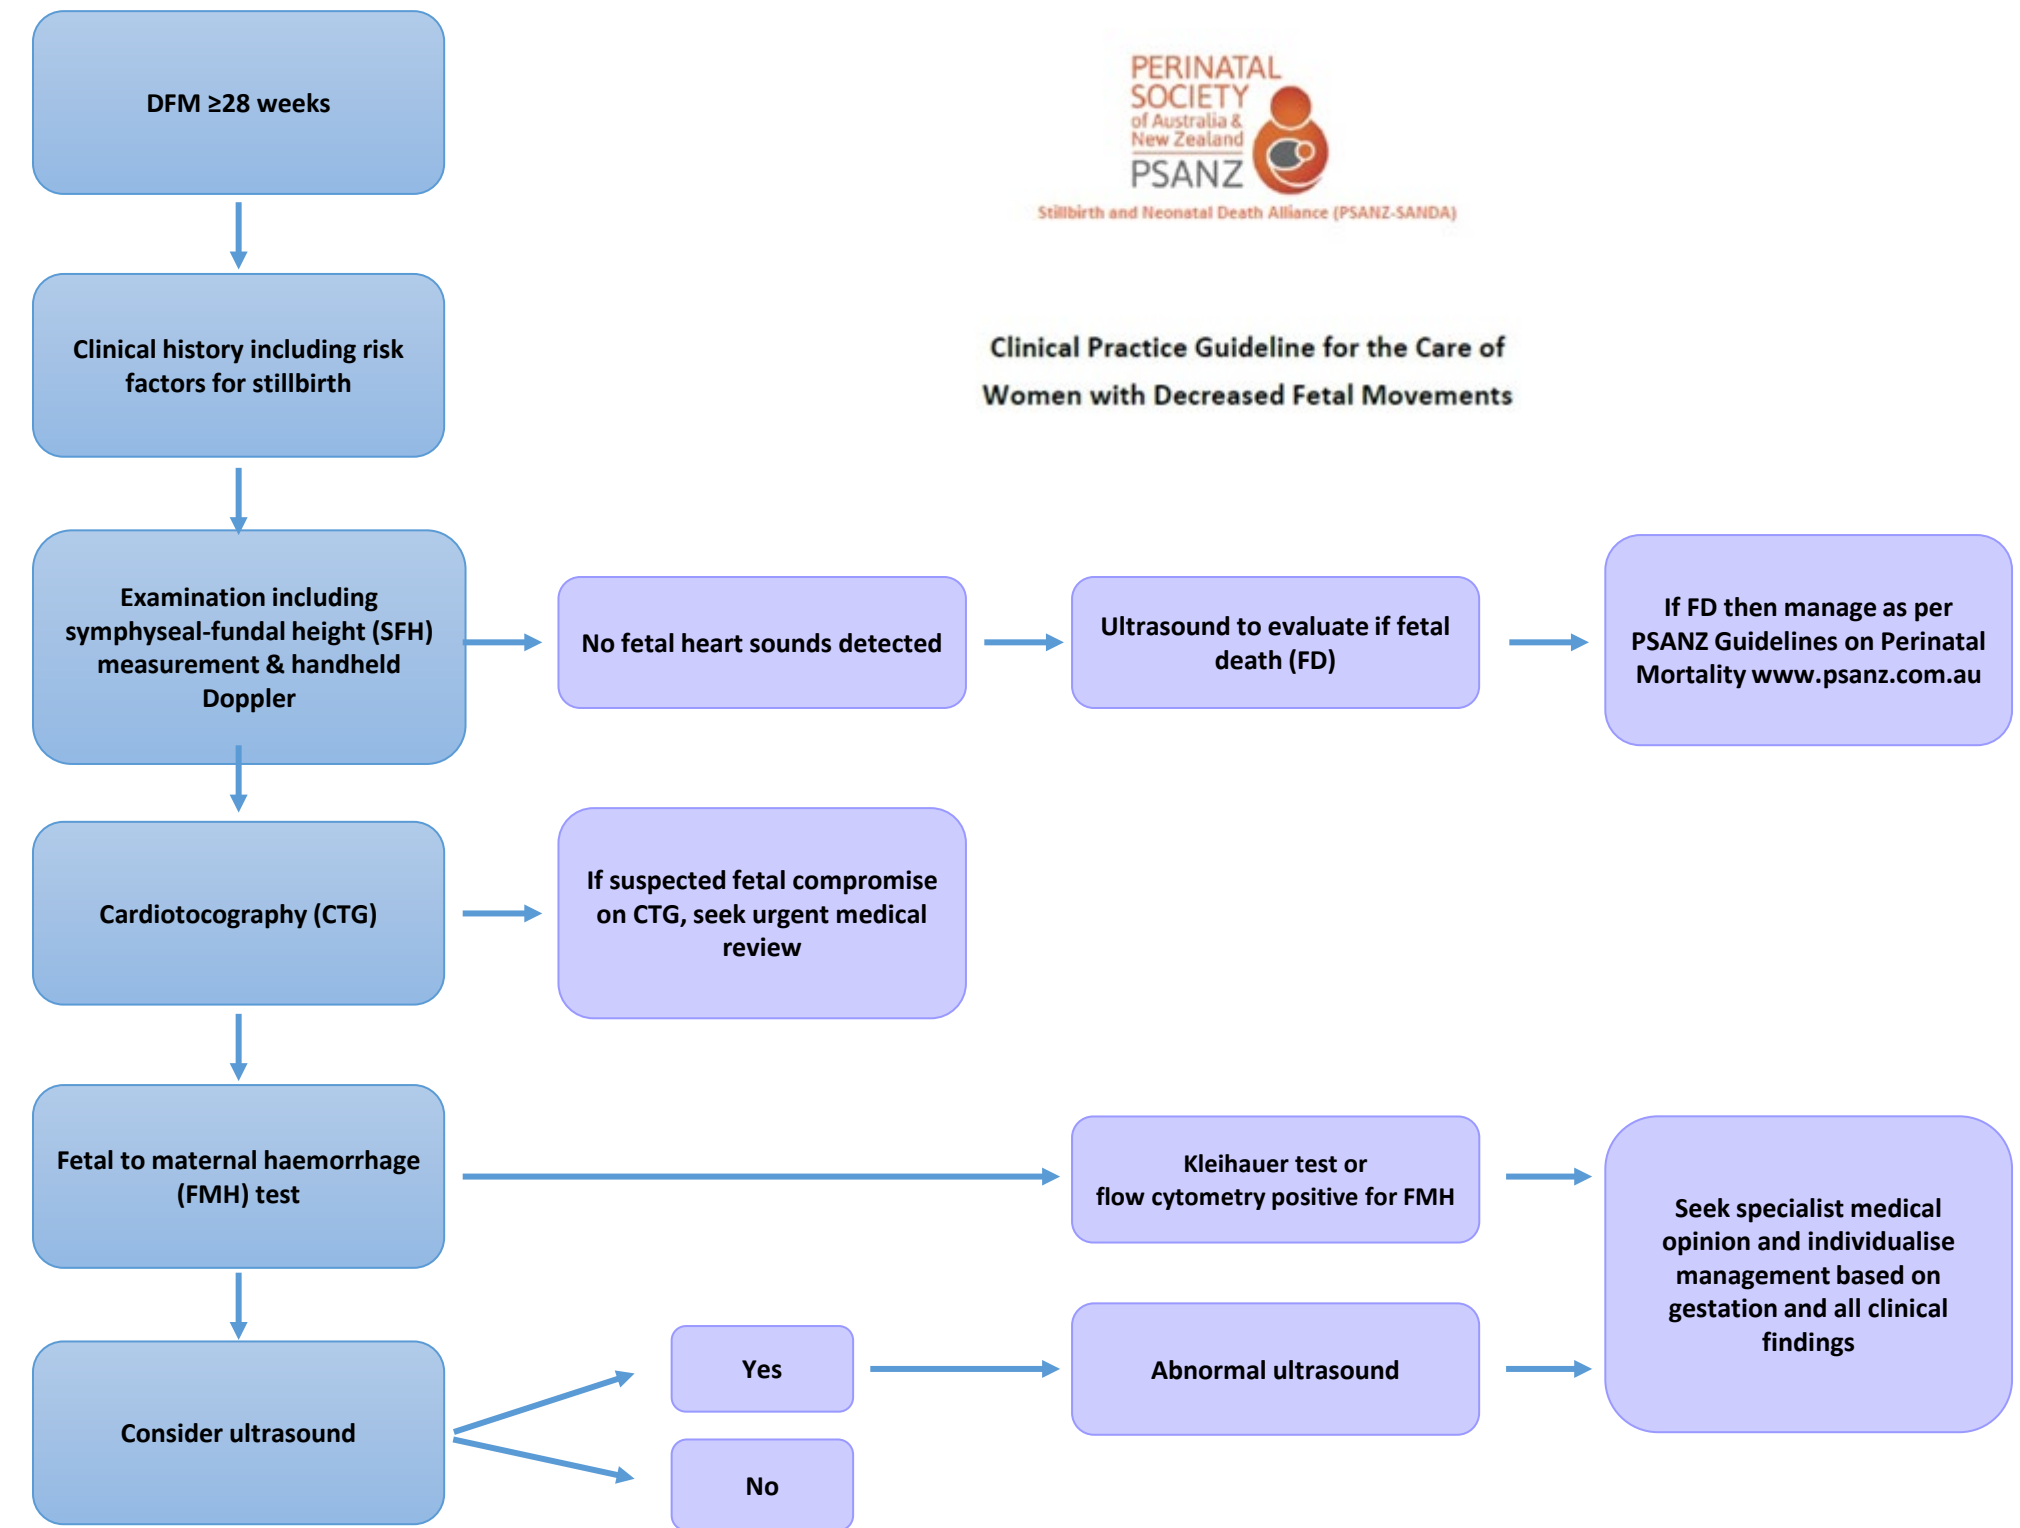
DFM ≥28 weeks

PERINATAL SOCIETY of Australia & New Zealand PSANZ

Stillbirth and Neonatal Death Alliance (PSANZ-SANDA)

Clinical history including risk factors for stillbirth

Clinical Practice Guideline for the Care of Women with Decreased Fetal Movements

Examination including symphyseal-fundal height (SFH) measurement & handheld Doppler

No fetal heart sounds detected

Ultrasound to evaluate if fetal death (FD)

If FD then manage as per PSANZ Guidelines on Perinatal Mortality www.psanz.com.au

Cardiotocography (CTG)

If suspected fetal compromise on CTG, seek urgent medical review

Fetal to maternal haemorrhage (FMH) test

Kleihauer test or flow cytometry positive for FMH

Seek specialist medical opinion and individualise management based on gestation and all clinical findings

Consider ultrasound

Yes

Abnormal ultrasound

No